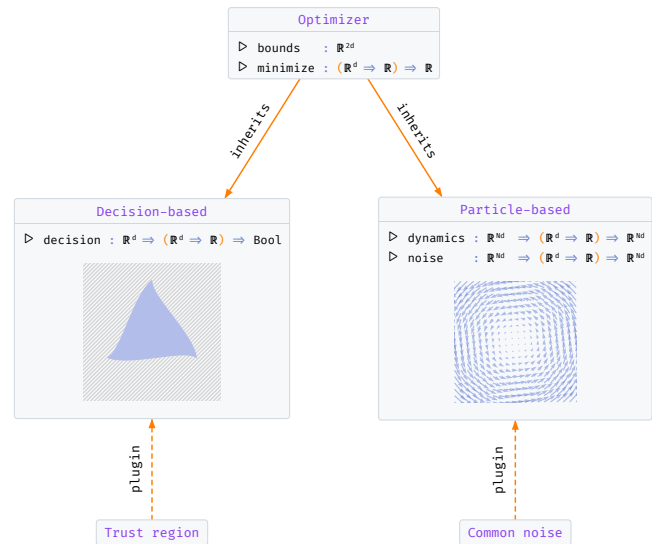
Optimizer

▷ bounds : $\mathbb{R}^{2d}$
▷ minimize : $(\mathbb{R}^d \Rightarrow \mathbb{R}) \Rightarrow \mathbb{R}$

inherits

inherits

Decision-based

▷ decision : $\mathbb{R}^d \Rightarrow (\mathbb{R}^d \Rightarrow \mathbb{R}) \Rightarrow$ Bool

Particle-based

▷ dynamics : $\mathbb{R}^{Nd} \Rightarrow (\mathbb{R}^d \Rightarrow \mathbb{R}) \Rightarrow \mathbb{R}^{Nd}$
▷ noise : $\mathbb{R}^{Nd} \Rightarrow (\mathbb{R}^d \Rightarrow \mathbb{R}) \Rightarrow \mathbb{R}^{Nd}$

plugin

plugin

Trust region

Common noise